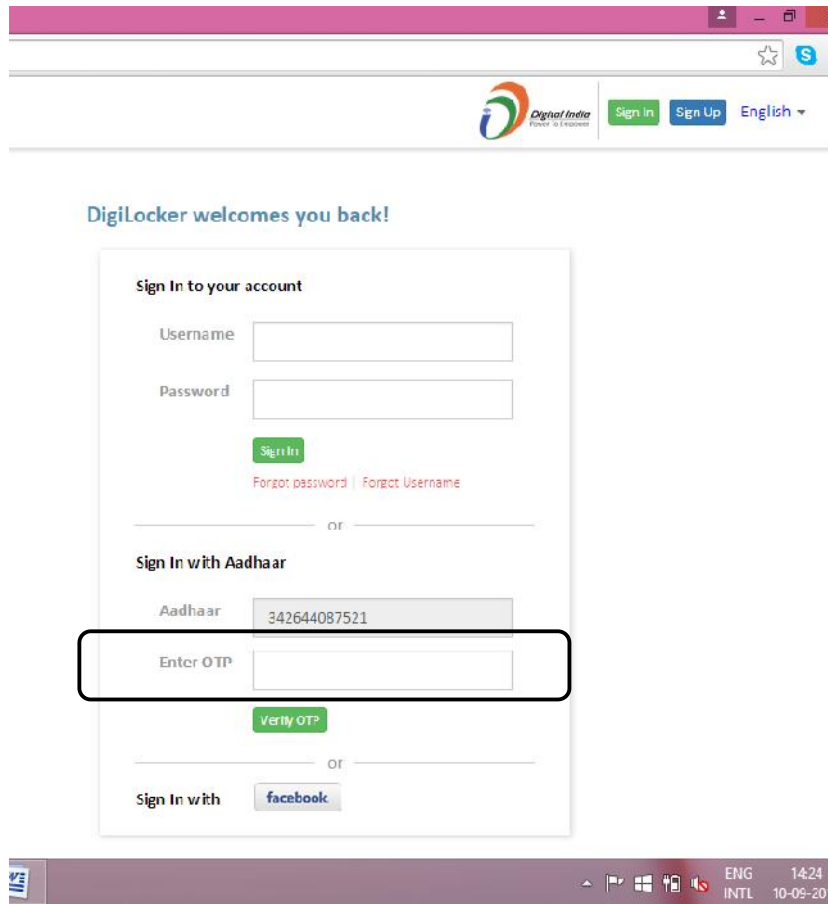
Digital India
Power To Empower

Sign In
Sign Up
English

DigiLocker welcomes you back!

Sign In to your account

Username

Password

Sign In

Forgot password | Forgot Username

or

Sign In with Aadhaar

Aadhaar 342644087521

Enter OTP

Verify OTP

or

Sign In with facebook

ENG
INTL
14:24
10-09-20